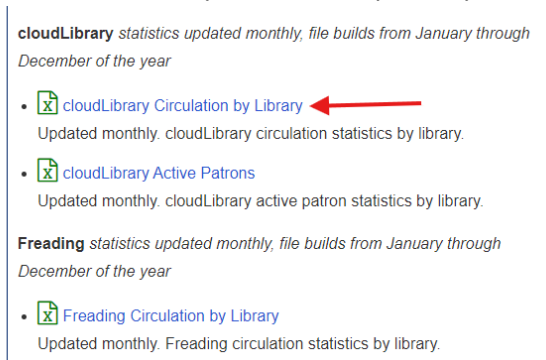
**cloudLibrary** *statistics updated monthly, file builds from January through December of the year*

- cloudLibrary Circulation by Library
Updated monthly. cloudLibrary circulation statistics by library.

- cloudLibrary Active Patrons
Updated monthly. cloudLibrary active patron statistics by library.

**Freading** *statistics updated monthly, file builds from January through December of the year*

- Freading Circulation by Library
Updated monthly. Freading circulation statistics by library.